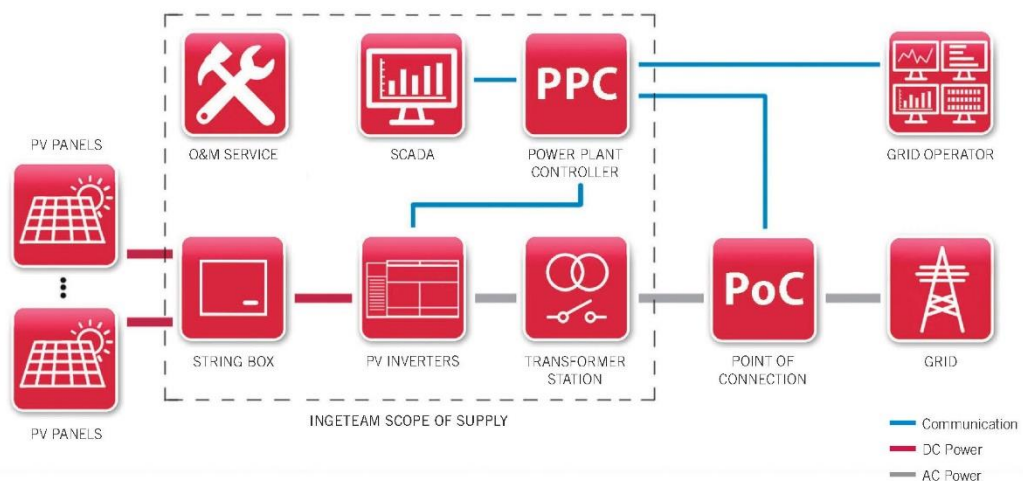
O&M SERVICE

SCADA

PPC

POWER PLANT CONTROLLER

GRID OPERATOR

PV PANELS

PV PANELS

STRING BOX

PV INVERTERS

TRANSFORMER STATION

PoC

POINT OF CONNECTION

GRID

INGETEAM SCOPE OF SUPPLY

Communication

DC Power

AC Power